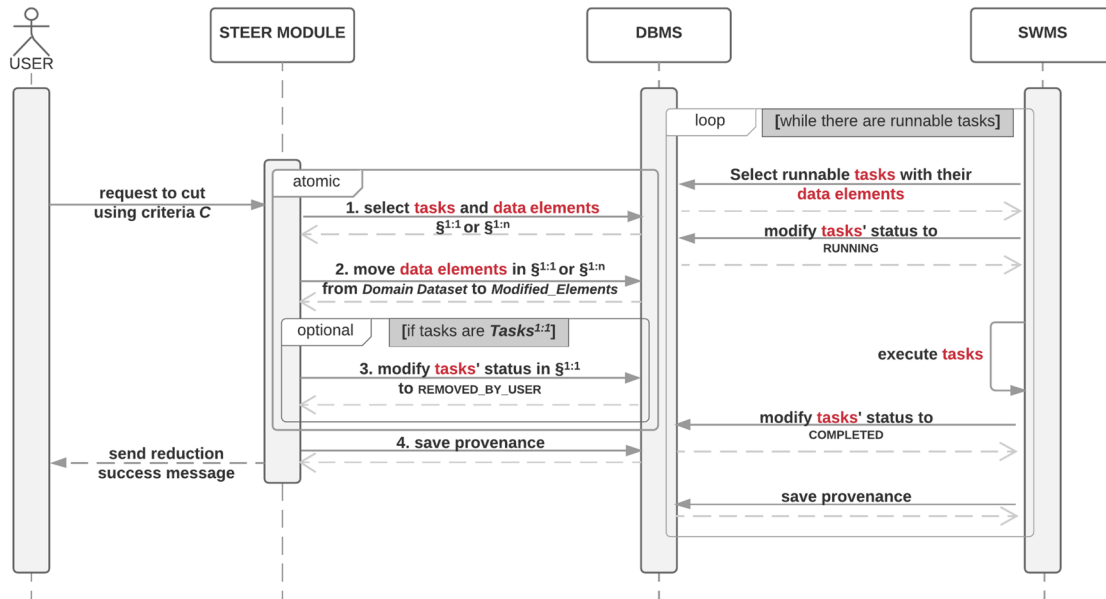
USER

STEER MODULE

DBMS

SWMS

loop

[while there are runnable tasks]

atomic

request to cut using criteria *C*

1. select tasks and data elements

§$^{1:1}$ or §$^{1:n}$

Select runnable tasks with their data elements

modify tasks' status to RUNNING

2. move data elements in §$^{1:1}$ or §$^{1:n}$ from *Domain Dataset* to *Modified_Elements*

optional

[if tasks are *Tasks$^{1:1}$*]

execute tasks

3. modify tasks' status in §$^{1:1}$ to REMOVED_BY_USER

modify tasks' status to COMPLETED

send reduction success message

4. save provenance

save provenance